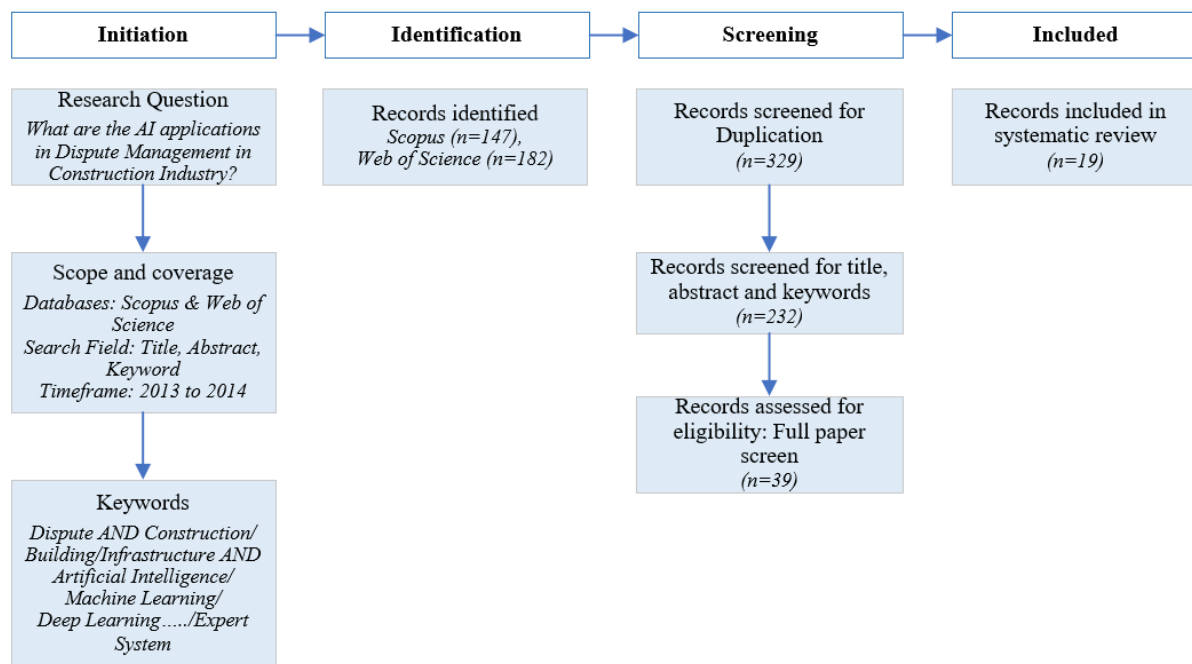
Initiation

Identification

Screening

Included

Research Question
What are the AI applications in Dispute Management in Construction Industry?

Scope and coverage
Databases: Scopus & Web of Science
Search Field: Title, Abstract, Keyword
Timeframe: 2013 to 2014

Keywords
Dispute AND Construction/ Building/Infrastructure AND Artificial Intelligence/ Machine Learning/ Deep Learning...../Expert System

Records identified
Scopus (n=147),
Web of Science (n=182)

Records screened for Duplication
(n=329)

Records screened for title, abstract and keywords
(n=232)

Records assessed for eligibility: Full paper screen
(n=39)

Records included in systematic review
(n=19)